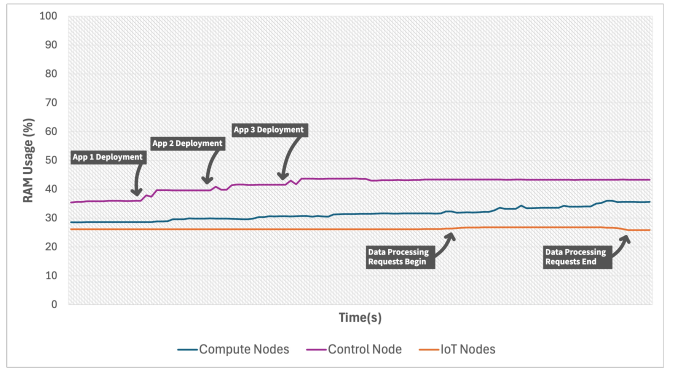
100
90
80
70
60
50
40
30
20
10
0

RAM Usage (%)

App 1 Deployment
App 2 Deployment
App 3 Deployment

Data Processing Requests Begin
Data Processing Requests End

Time(s)

Compute Nodes
Control Node
IoT Nodes